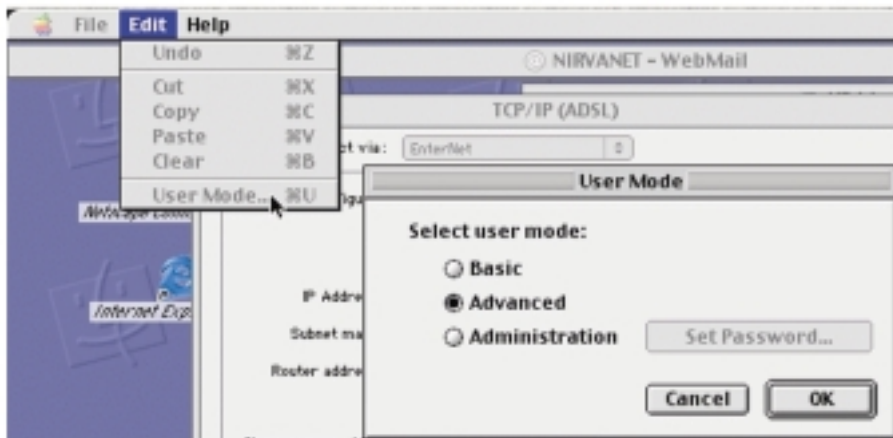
File Edit Help

Undo ⌘Z
Cut ⌘X
Copy ⌘C
Paste ⌘V
Clear ⌘B
User Mode... ⌘U

NIRVANET - WebMail

TCP/IP (ADSL)

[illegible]t via: EnterNet

Netscape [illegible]

Internet Exp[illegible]

IP Addre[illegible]
Subnet ma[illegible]
Router addre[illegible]

User Mode

Select user mode:
Basic
Advanced
Administration
Set Password...

Cancel
OK